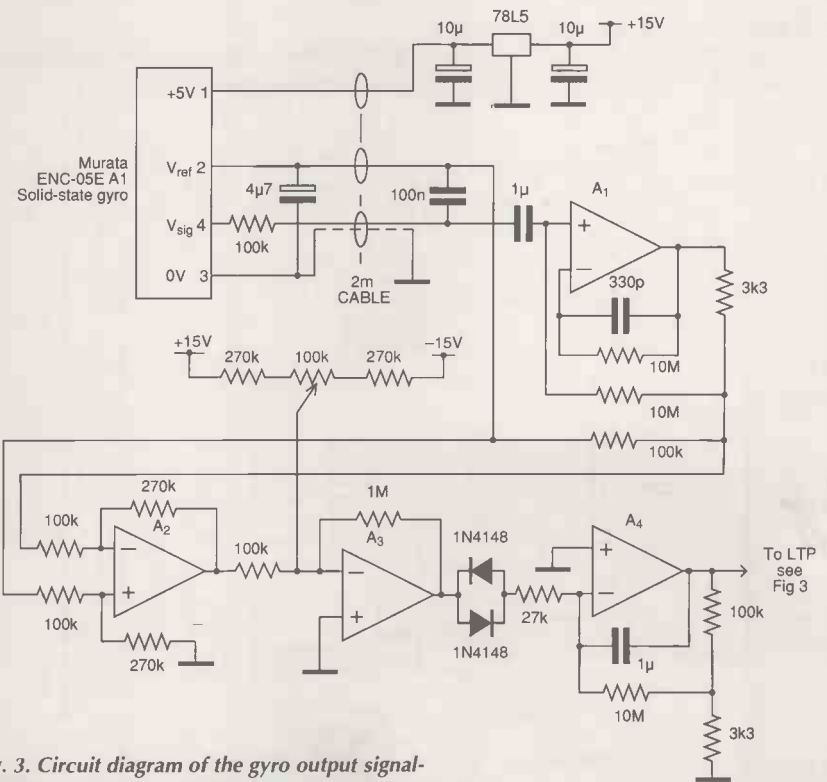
10µ
78L5
10µ
+15V
+5V 1
Murata ENC-05E A1 Solid-state gyro
$V_{ref}$ 2
4µ7
100n
1µ
$A_1$
$V_{sig}$ 4
100k
0V 3
2m CABLE
330p
3k3
10M
+15V
270k
100k
270k
–15V
10M
100k
270k
1M
100k
$A_2$
$A_3$
1N4148
$A_4$
100k
To LTP see Fig 3
100k
27k
100k
1N4148
270k
1µ
10M
3k3
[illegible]. 3. Circuit diagram of the gyro output signal-